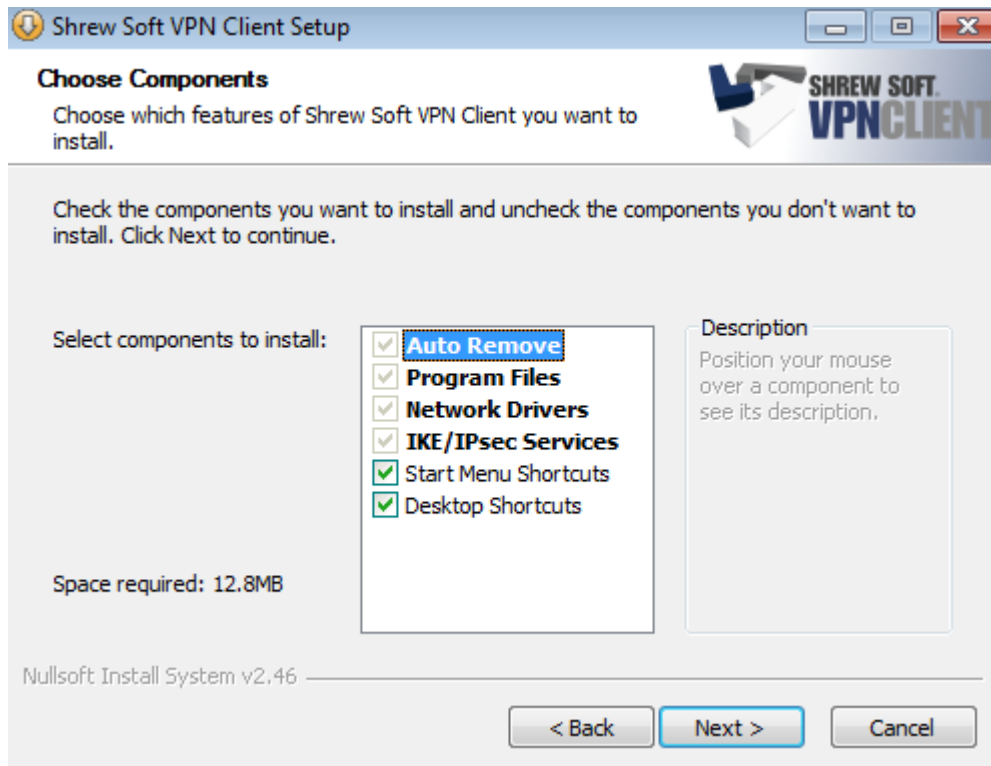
Shrew Soft VPN Client Setup

Choose Components
Choose which features of Shrew Soft VPN Client you want to install.

SHREW SOFT. VPNCLIENT

Check the components you want to install and uncheck the components you don't want to install. Click Next to continue.

Select components to install:

Auto Remove
Program Files
Network Drivers
IKE/IPsec Services
Start Menu Shortcuts
Desktop Shortcuts

Description
Position your mouse over a component to see its description.

Space required: 12.8MB

Nullsoft Install System v2.46

< Back
Next >
Cancel